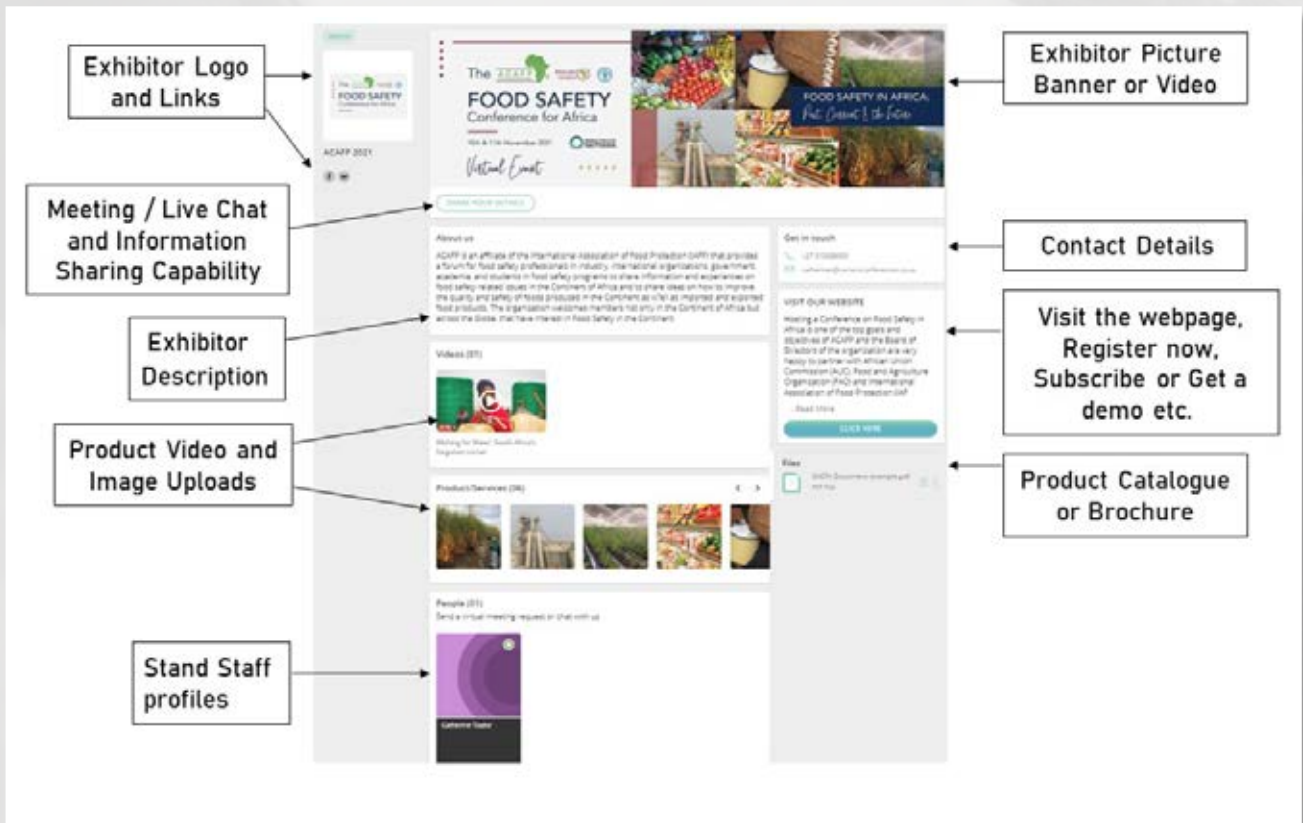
Exhibitor Logo and Links

Meeting / Live Chat and Information Sharing Capability

Exhibitor Description

Product Video and Image Uploads

Stand Staff profiles

Exhibitor Picture Banner or Video

Contact Details

Visit the webpage, Register now, Subscribe or Get a demo etc.

Product Catalogue or Brochure

ACAFP 2021

The ACAFP FOOD SAFETY Conference for Africa

Virtual Event

FOOD SAFETY IN AFRICA: Past, Current & the Future

About us

ACAFP is an affiliate of the International Association of Food Protection (IAFP) that provides a forum for food safety professionals in industry, international organizations, government, academia, and students in food safety programs to share information and experiences on food safety related issues in the Continent of Africa and to share ideas on how to improve the quality and safety of foods produced in the Continent as well as imported and exported food products. The organization welcomes members not only in the Continent of Africa but across the Globe, that have interest in Food Safety in the Continent.

Videos (01)

Product/Services (06)

People (01)

Send a virtual meeting request or chat with us

Get in touch

VISIT OUR WEBSITE

Hosting a Conference on Food Safety in Africa is one of the top goals and objectives of ACAFP and the Board of Directors of the organization are very happy to partner with African Union Commission (AUC), Food and Agriculture Organization (FAO) and International Association of Food Protection IAF

... Read More

CLICK HERE

Files